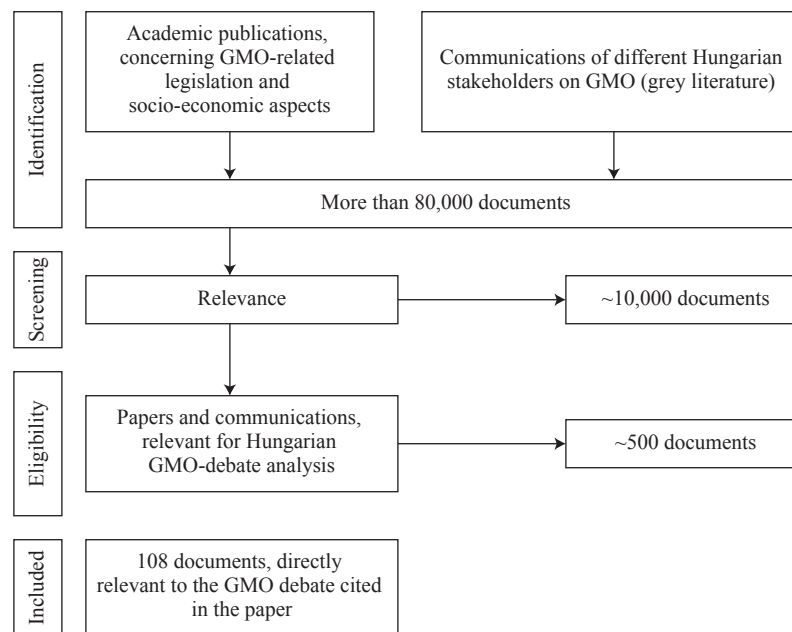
Identification

Academic publications, concerning GMO-related legislation and socio-economic aspects

Communications of different Hungarian stakeholders on GMO (grey literature)

More than 80,000 documents

Screening

Relevance

~10,000 documents

Eligibility

Papers and communications, relevant for Hungarian GMO-debate analysis

~500 documents

Included

108 documents, directly relevant to the GMO debate cited in the paper